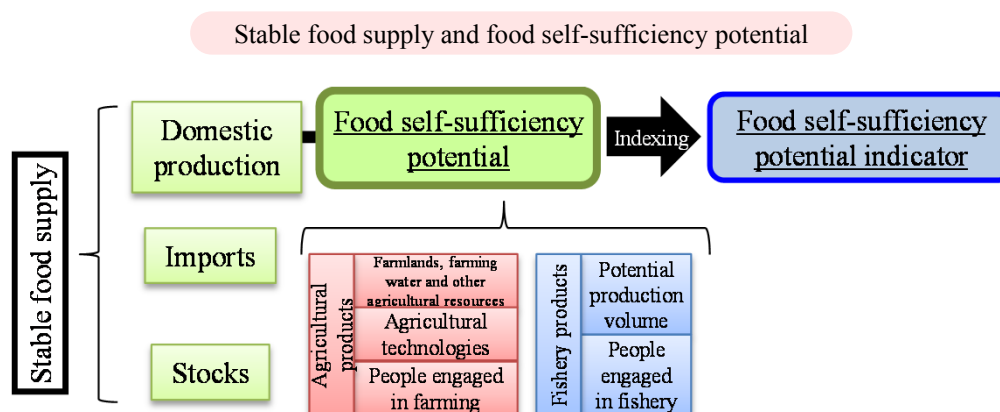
Stable food supply and food self-sufficiency potential

Stable food supply

Domestic production

Food self-sufficiency potential

Indexing

Food self-sufficiency potential indicator

Imports

Stocks

Agricultural products

Farmlands, farming water and other agricultural resources

Agricultural technologies

People engaged in farming

Fishery products

Potential production volume

People engaged in fishery